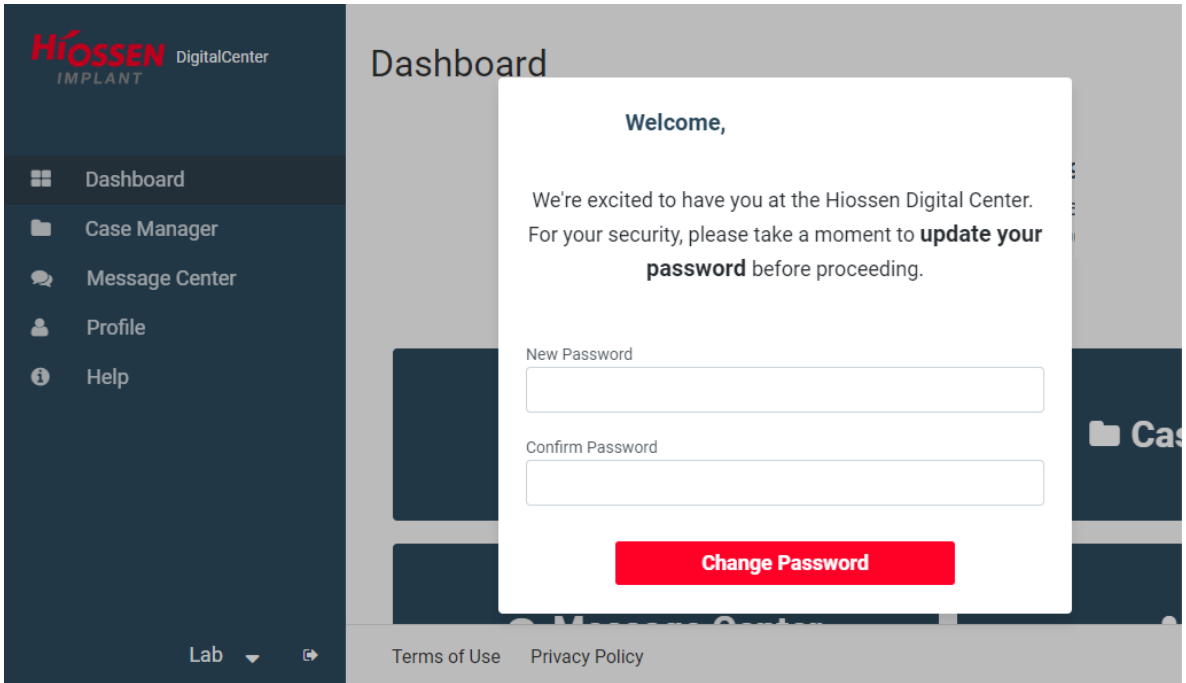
HIOSSEN IMPLANT DigitalCenter

Dashboard
Case Manager
Message Center
Profile
Help

Lab

Dashboard

Welcome,

We're excited to have you at the Hiossen Digital Center. For your security, please take a moment to **update your password** before proceeding.

New Password

Confirm Password

Change Password

Cas

Terms of Use Privacy Policy